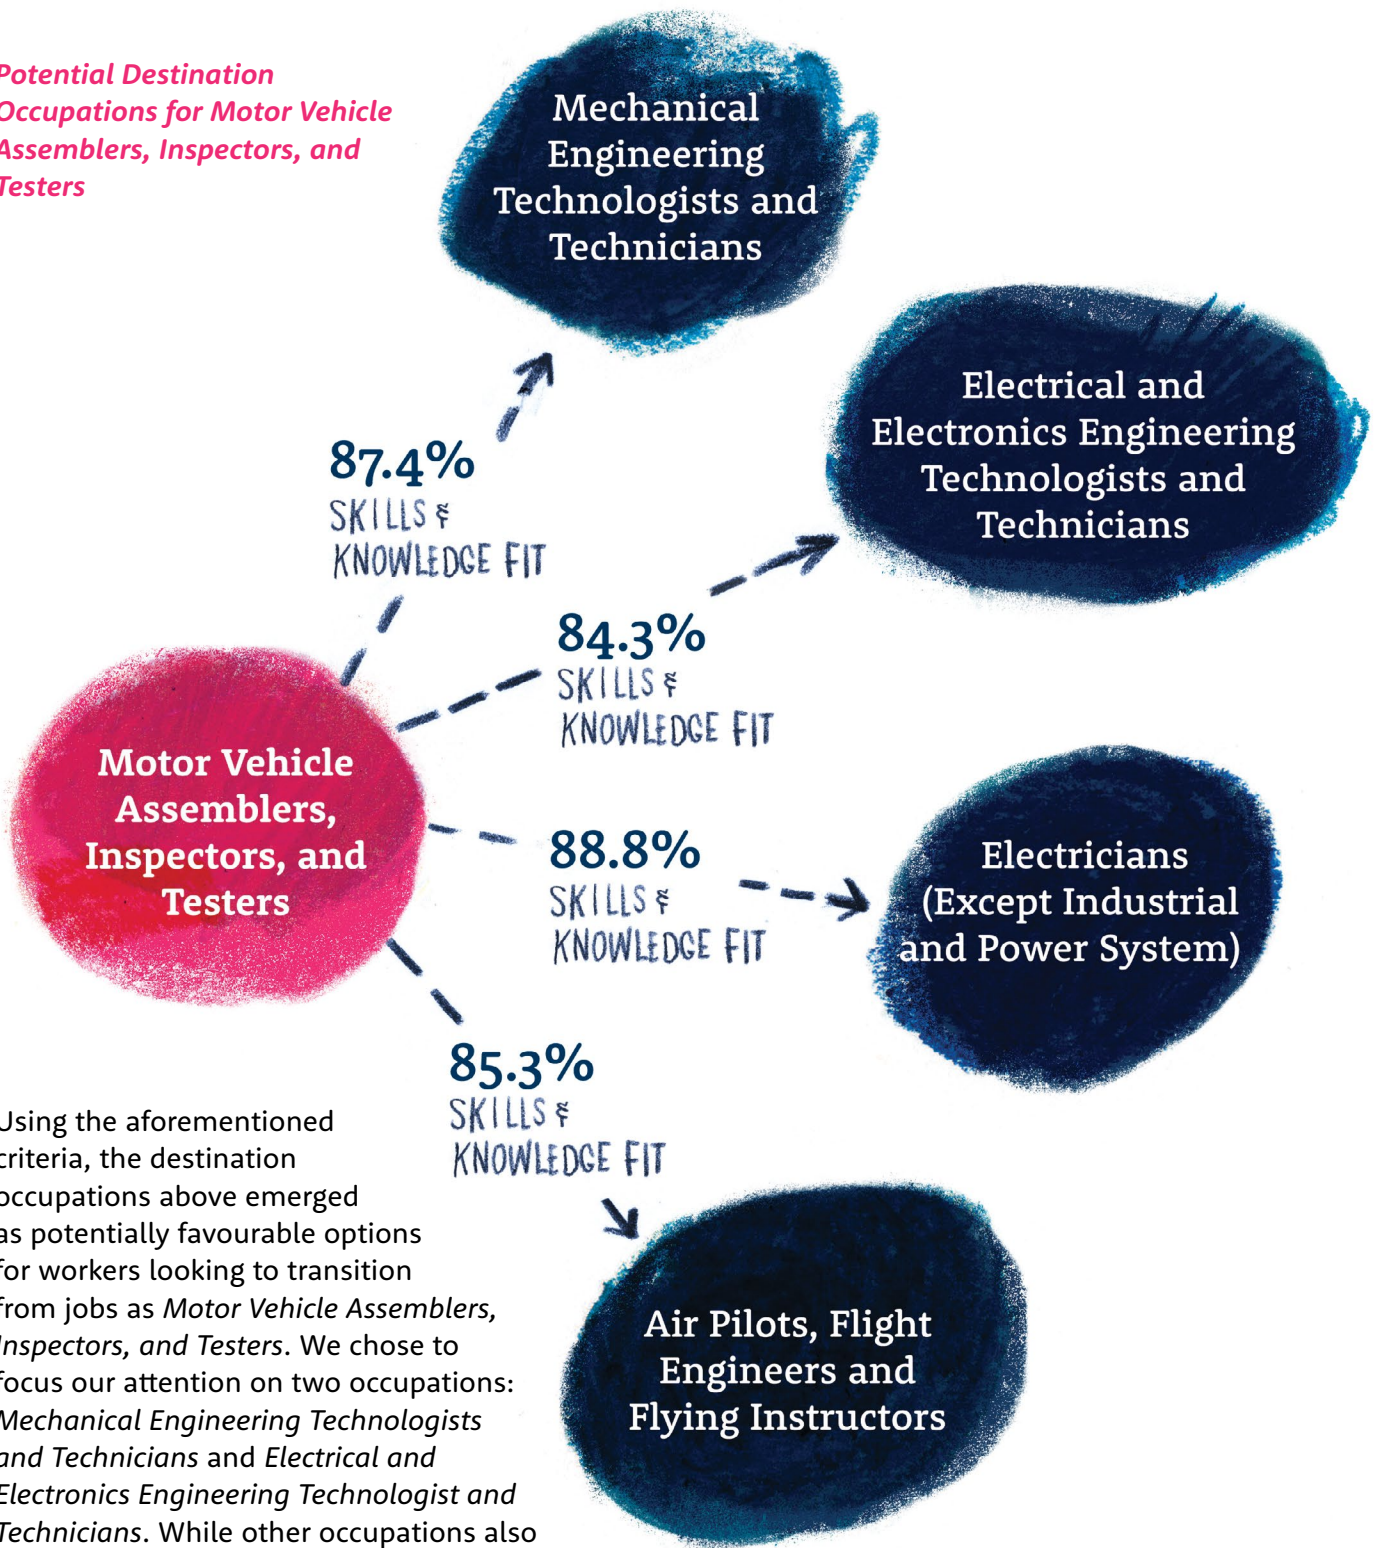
Potential Destination Occupations for Motor Vehicle Assemblers, Inspectors, and Testers

Mechanical Engineering Technologists and Technicians

87.4% SKILLS & KNOWLEDGE FIT

Electrical and Electronics Engineering Technologists and Technicians

84.3% SKILLS & KNOWLEDGE FIT

Motor Vehicle Assemblers, Inspectors, and Testers

88.8% SKILLS & KNOWLEDGE FIT

Electricians (Except Industrial and Power System)

85.3% SKILLS & KNOWLEDGE FIT

Air Pilots, Flight Engineers and Flying Instructors

Using the aforementioned criteria, the destination occupations above emerged as potentially favourable options for workers looking to transition from jobs as Motor Vehicle Assemblers, Inspectors, and Testers. We chose to focus our attention on two occupations: Mechanical Engineering Technologists and Technicians and Electrical and Electronics Engineering Technologist and Technicians. While other occupations also